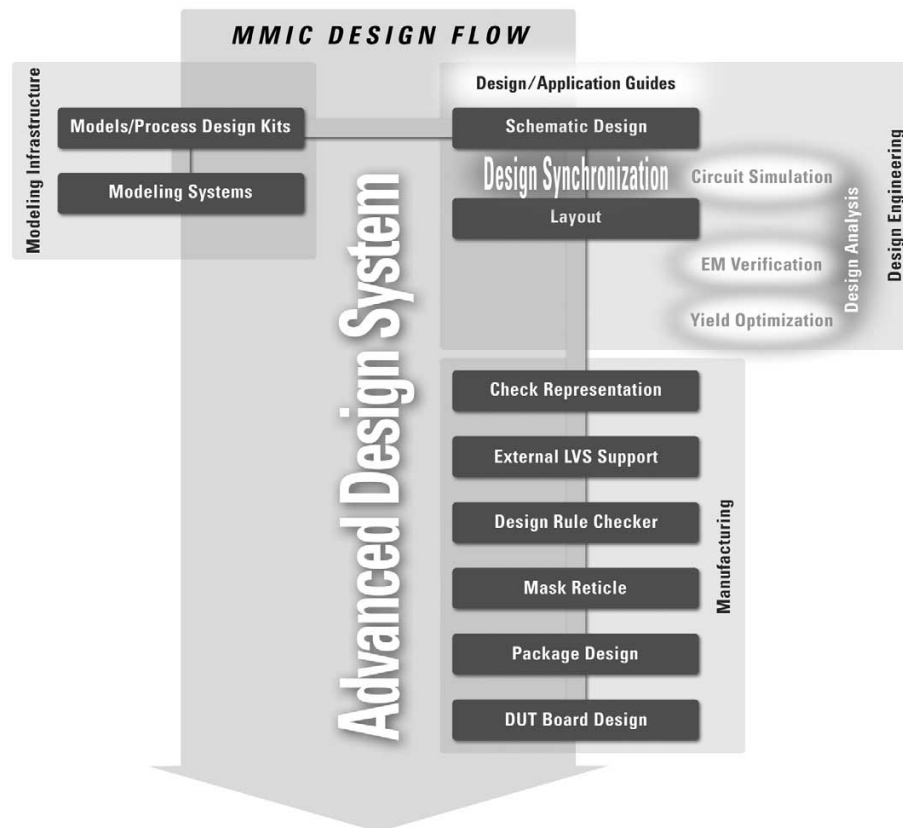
MMIC DESIGN FLOW

Modeling Infrastructure

Models/Process Design Kits

Modeling Systems

Advanced Design System

Design/Application Guides

Schematic Design

Design Synchronization

Layout

Circuit Simulation

EM Verification

Yield Optimization

Design Analysis

Design Engineering

Check Representation

External LVS Support

Design Rule Checker

Mask Reticle

Package Design

DUT Board Design

Manufacturing